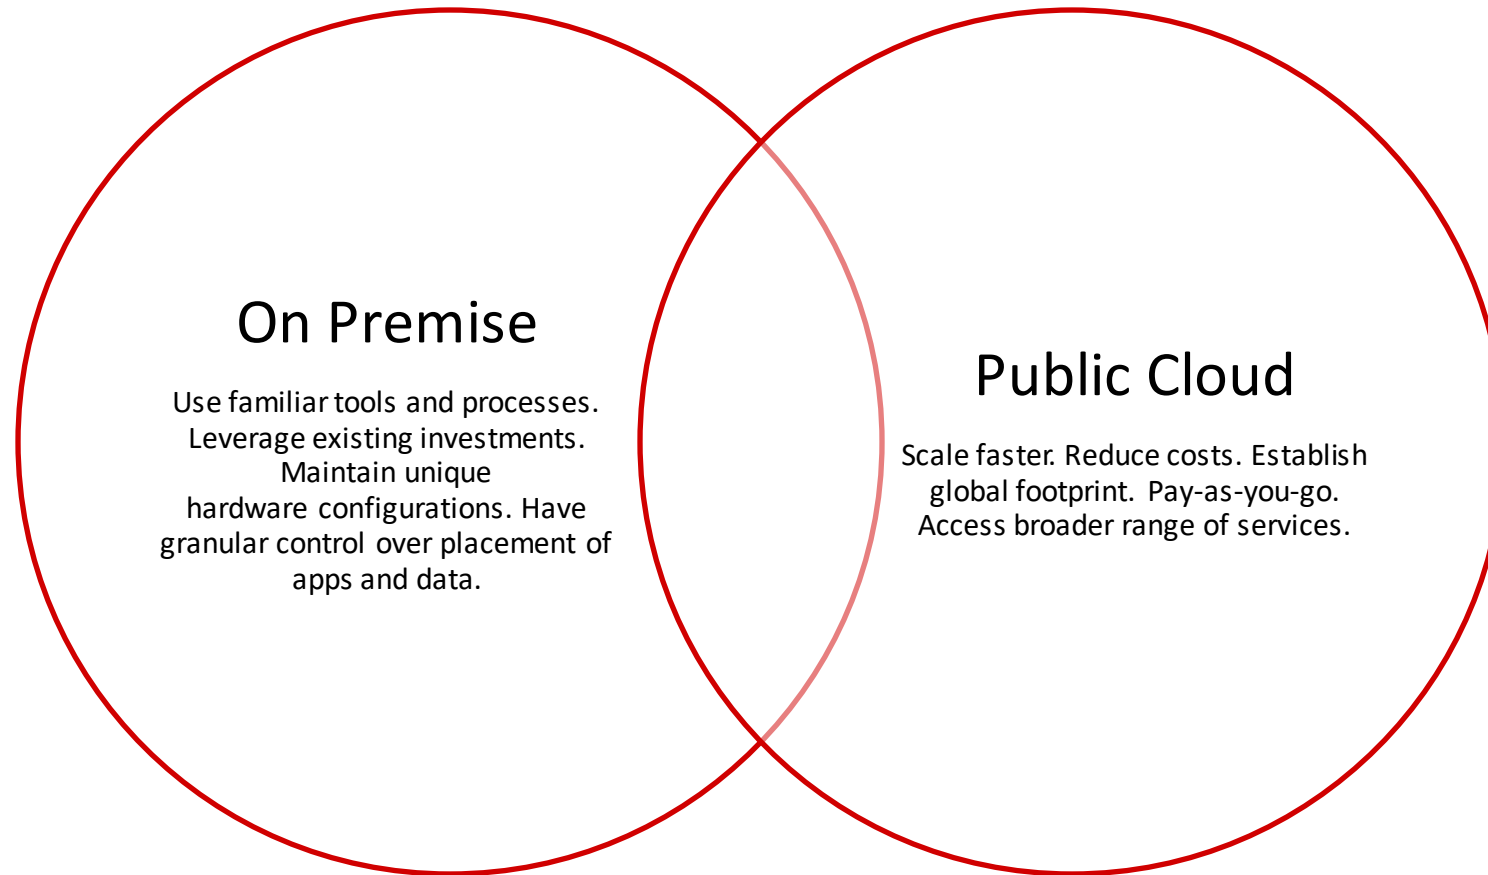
On Premise

Use familiar tools and processes. Leverage existing investments. Maintain unique hardware configurations. Have granular control over placement of apps and data.

Public Cloud

Scale faster. Reduce costs. Establish global footprint. Pay-as-you-go. Access broader range of services.